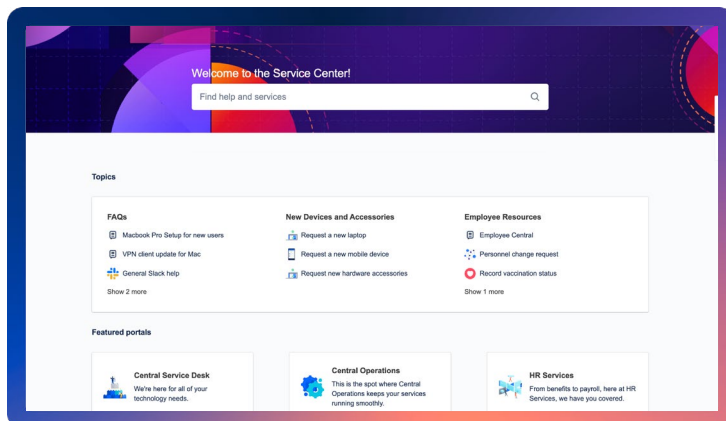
Welcome to the Service Center!

Find help and services

Topics

FAQs

Macbook Pro Setup for new users

VPN client update for Mac

General Slack help

Show 2 more

New Devices and Accessories

Request a new laptop

Request a new mobile device

Request new hardware accessories

Employee Resources

Employee Central

Personnel change request

Record vaccination status

Show 1 more

Featured portals

Central Service Desk

We're here for all of your technology needs.

Central Operations

This is the spot where Central Operations keeps your services running smoothly.

HR Services

From benefits to payroll, here at HR Services, we have you covered.